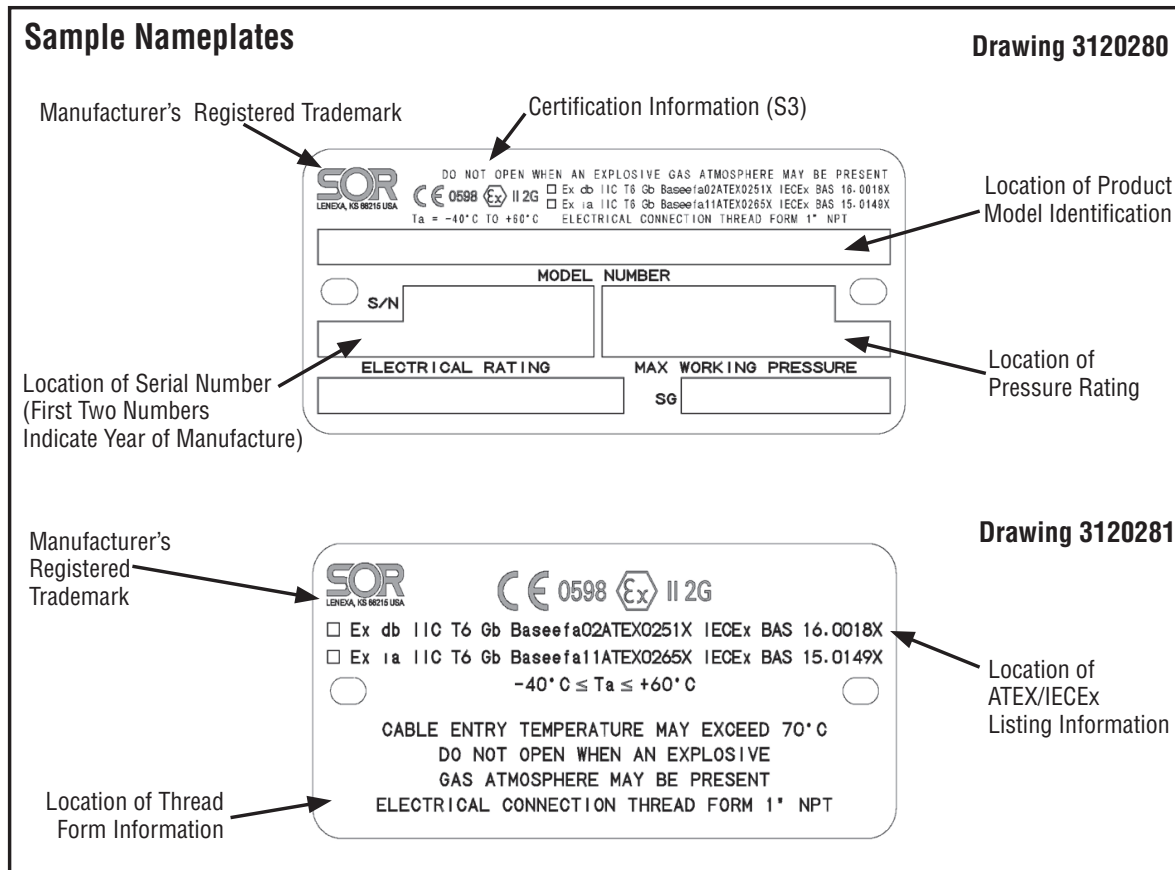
Sample Nameplates

Drawing 3120280

Manufacturer's Registered Trademark

Certification Information (S3)

SOR
LENEXA, KS 66215 USA

DO NOT OPEN WHEN AN EXPLOSIVE GAS ATMOSPHERE MAY BE PRESENT
CE 0598 Ex II 2G
☐ Ex db IIC T6 Gb Baseefa02ATEX0251X IECEx BAS 16.0018X
☐ Ex ia IIC T6 Gb Baseefa11ATEX0265X IECEx BAS 15.0149X
Ta = -40°C TO +60°C ELECTRICAL CONNECTION THREAD FORM 1" NPT

Location of Product Model Identification

MODEL NUMBER

S/N

ELECTRICAL RATING

MAX WORKING PRESSURE

SG

Location of Serial Number (First Two Numbers Indicate Year of Manufacture)

Location of Pressure Rating

Drawing 3120281

Manufacturer's Registered Trademark

SOR
LENEXA, KS 66215 USA

CE 0598 Ex II 2G

☐ Ex db IIC T6 Gb Baseefa02ATEX0251X IECEx BAS 16.0018X
☐ Ex ia IIC T6 Gb Baseefa11ATEX0265X IECEx BAS 15.0149X
-40°C ≤ Ta ≤ +60°C

Location of ATEX/IECEx Listing Information

CABLE ENTRY TEMPERATURE MAY EXCEED 70°C
DO NOT OPEN WHEN AN EXPLOSIVE
GAS ATMOSPHERE MAY BE PRESENT
ELECTRICAL CONNECTION THREAD FORM 1" NPT

Location of Thread Form Information